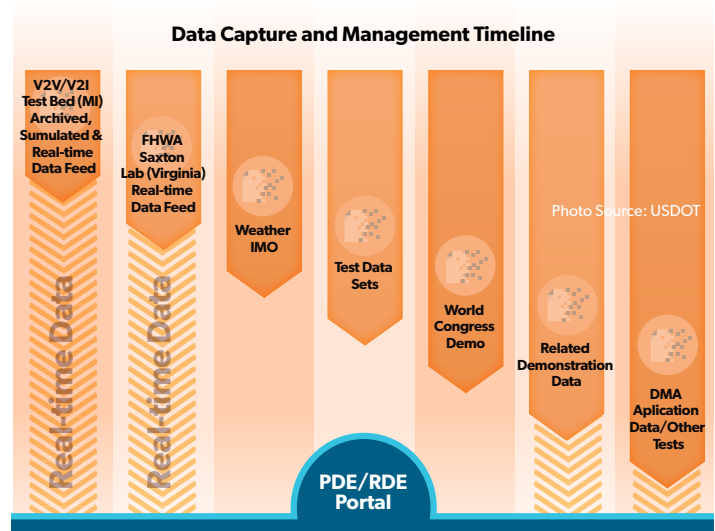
Data Capture and Management Timeline

V2V/V2I Test Bed (MI) Archived, Sumulated & Real-time Data Feed

Real-time Data

FHWA Saxton Lab (Virginia) Real-time Data Feed

Real-time Data

Weather IMO

Test Data Sets

World Congress Demo

Related Demonstration Data

DMA Aplication Data/Other Tests

Photo Source: USDOT

PDE/RDE Portal